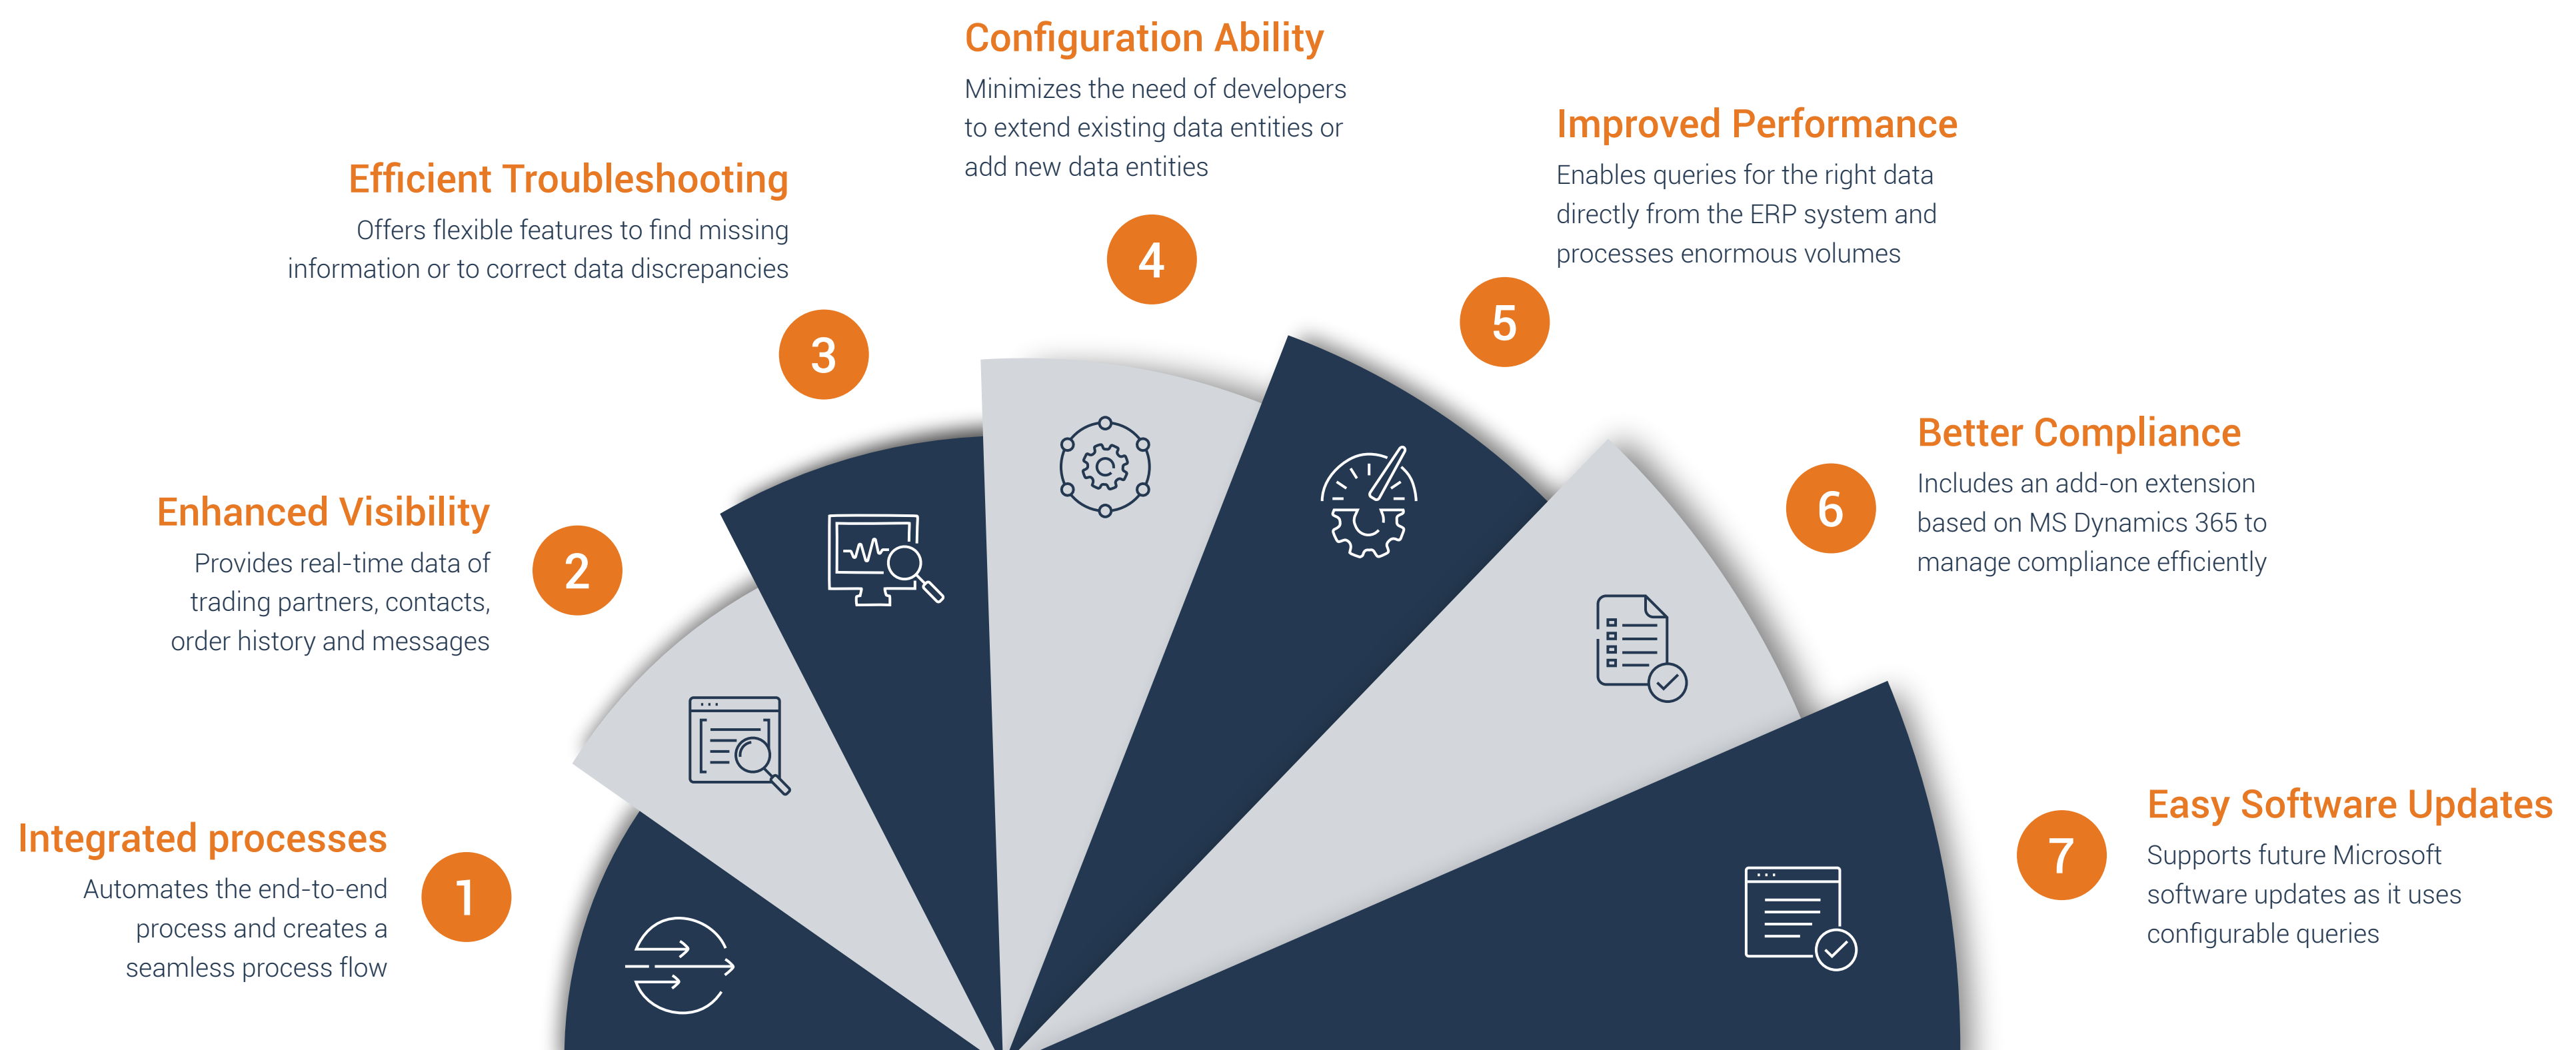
Integrated processes
Automates the end-to-end process and creates a seamless process flow

1

Enhanced Visibility
Provides real-time data of trading partners, contacts, order history and messages

2

Efficient Troubleshooting
Offers flexible features to find missing information or to correct data discrepancies

3

Configuration Ability
Minimizes the need of developers to extend existing data entities or add new data entities

4

Improved Performance
Enables queries for the right data directly from the ERP system and processes enormous volumes

5

Better Compliance
Includes an add-on extension based on MS Dynamics 365 to manage compliance efficiently

6

Easy Software Updates
Supports future Microsoft software updates as it uses configurable queries

7